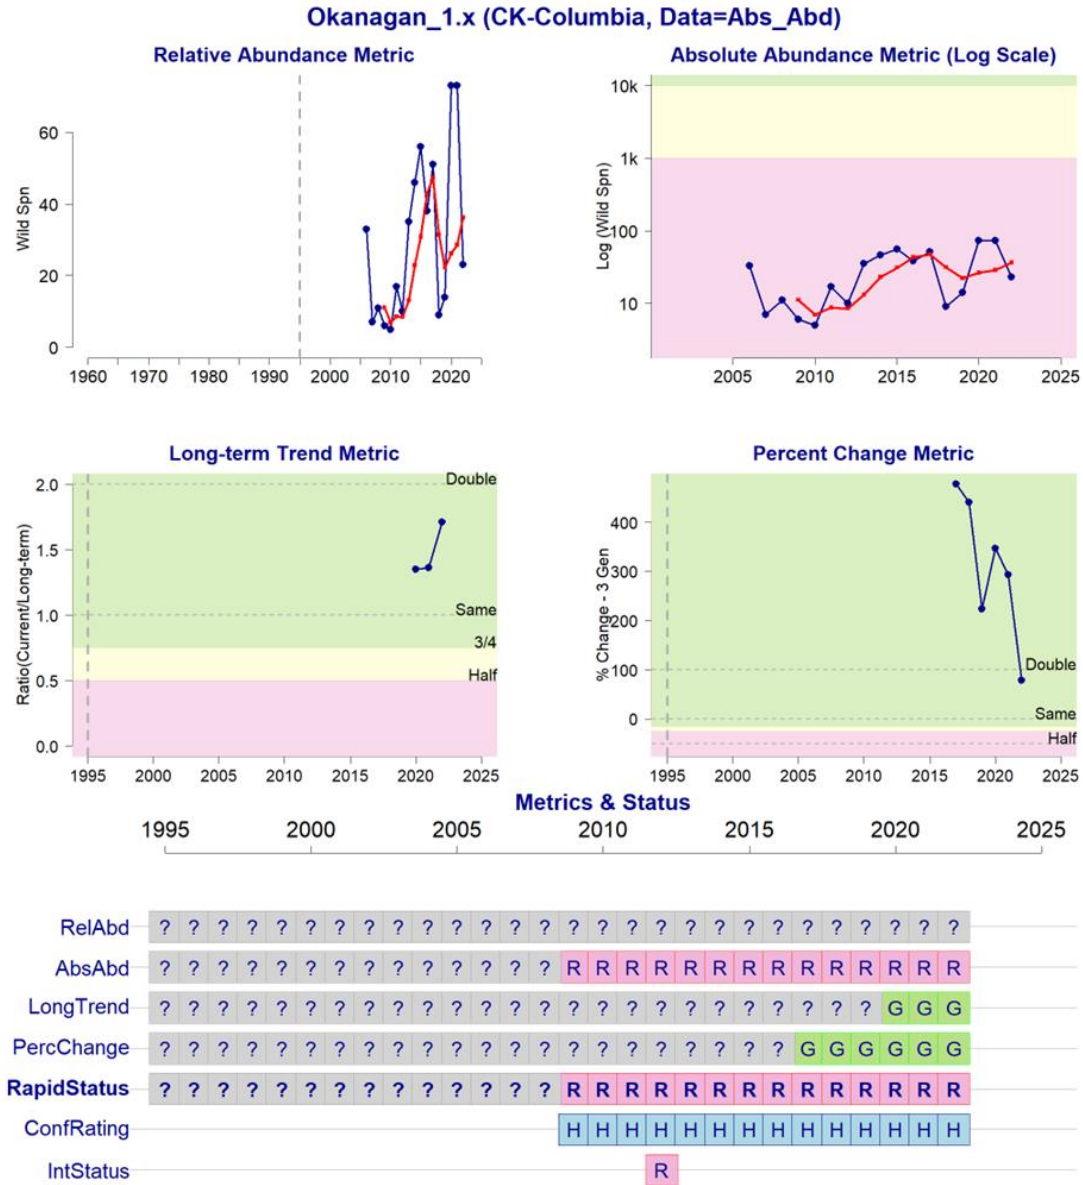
Okanagan_1.x (CK-Columbia, Data=Abs_Abd)

Relative Abundance Metric

Wild Spn

60
40
20
0

1960 1970 1980 1990 2000 2010 2020

Absolute Abundance Metric (Log Scale)

Log (Wild Spn)

10k
1k
100
10

2005 2010 2015 2020 2025

Long-term Trend Metric

Ratio(Current/Long-term)

2.0
1.5
1.0
0.5
0.0

Double
Same
3/4
Half

1995 2000 2005 2010 2015 2020 2025

Percent Change Metric

% Change - 3 Gen

400
300
200
100
0

Double
Same
Half

1995 2000 2005 2010 2015 2020 2025

Metrics & Status

1995 2000 2005 2010 2015 2020 2025

| RelAbd | ? | ? | ? | ? | ? | ? | ? | ? | ? | ? | ? | ? | ? | ? | ? | ? | ? | ? | ? | ? | ? | ? | ? | ? | ? | ? | ? | ? |
|---|---|---|---|---|---|---|---|---|---|---|---|---|---|---|---|---|---|---|---|---|---|---|---|---|---|---|---|---|
| AbsAbd | ? | ? | ? | ? | ? | ? | ? | ? | ? | ? | ? | ? | ? | ? | R | R | R | R | R | R | R | R | R | R | R | R | R | R |
| LongTrend | ? | ? | ? | ? | ? | ? | ? | ? | ? | ? | ? | ? | ? | ? | ? | ? | ? | ? | ? | ? | ? | ? | ? | ? | ? | G | G | G |
| PercChange | ? | ? | ? | ? | ? | ? | ? | ? | ? | ? | ? | ? | ? | ? | ? | ? | ? | ? | ? | ? | ? | ? | G | G | G | G | G | G |
| RapidStatus | ? | ? | ? | ? | ? | ? | ? | ? | ? | ? | ? | ? | ? | ? | R | R | R | R | R | R | R | R | R | R | R | R | R | R |
| ConfRating | | | | | | | | | | | | | | | H | H | H | H | H | H | H | H | H | H | H | H | H | H |
| IntStatus | | | | | | | | | | | | | | | | | | R | | | | | | | | | | |